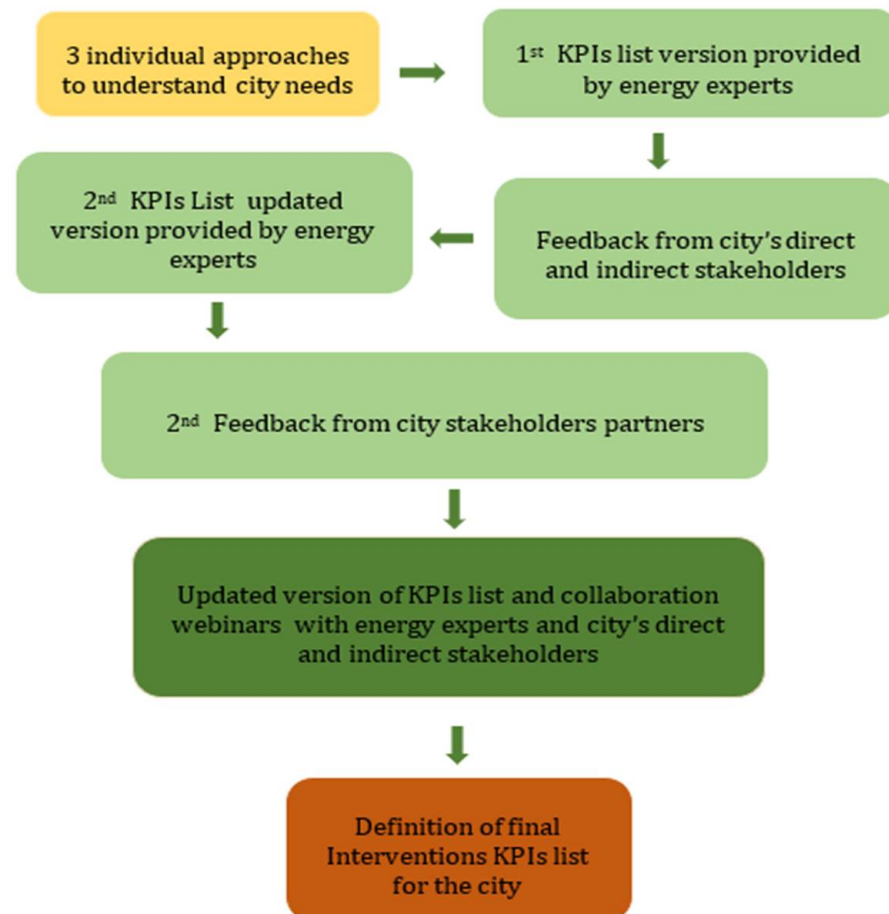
3 individual approaches to understand city needs

1st KPIs list version provided by energy experts

Feedback from city's direct and indirect stakeholders

2nd KPIs List updated version provided by energy experts

2nd Feedback from city stakeholders partners

Updated version of KPIs list and collaboration webinars with energy experts and city's direct and indirect stakeholders

Definition of final Interventions KPIs list for the city